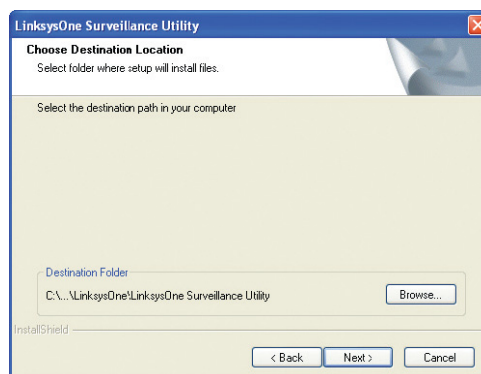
LinksysOne Surveillance Utility

Choose Destination Location
Select folder where setup will install files.

Select the destination path in your computer

Destination Folder
C:\...\LinksysOne\LinksysOne Surveillance Utility

Browse...

InstallShield

< Back

Next >

Cancel